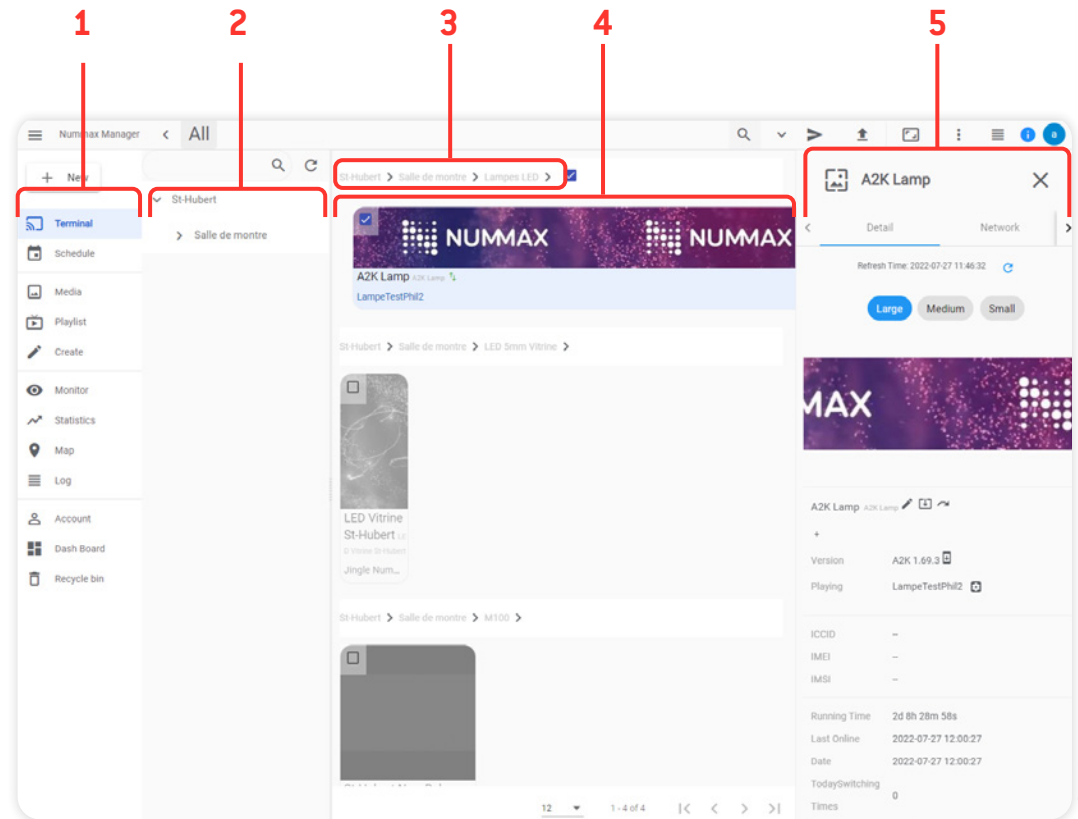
1 2 3 4 5

Nummax Manager < All

+ New

Terminal
Schedule
Media
Playlist
Create
Monitor
Statistics
Map
Log
Account
Dash Board
Recycle bin

St-Hubert
> Salle de montre

St-Hubert > Salle de montre > Lampes LED >

NUMMAX NUMMAX
A2K Lamp A2K Lamp
LampeTestPhil2

St-Hubert > Salle de montre > LED 5mm Vitrine >

LED Vitrine St-Hubert
Jingle Num...

St-Hubert > Salle de montre > M100 >

12 1 - 4 of 4

A2K Lamp
Detail Network
Refresh Time: 2022-07-27 11:46:32
Large Medium Small
MAX
A2K Lamp A2K Lamp
+
Version A2K 1.69.3
Playing LampeTestPhil2
ICCID --
IMEI --
IMSI --
Running Time 2d 8h 28m 58s
Last Online 2022-07-27 12:00:27
Date 2022-07-27 12:00:27
TodaySwitching Times 0